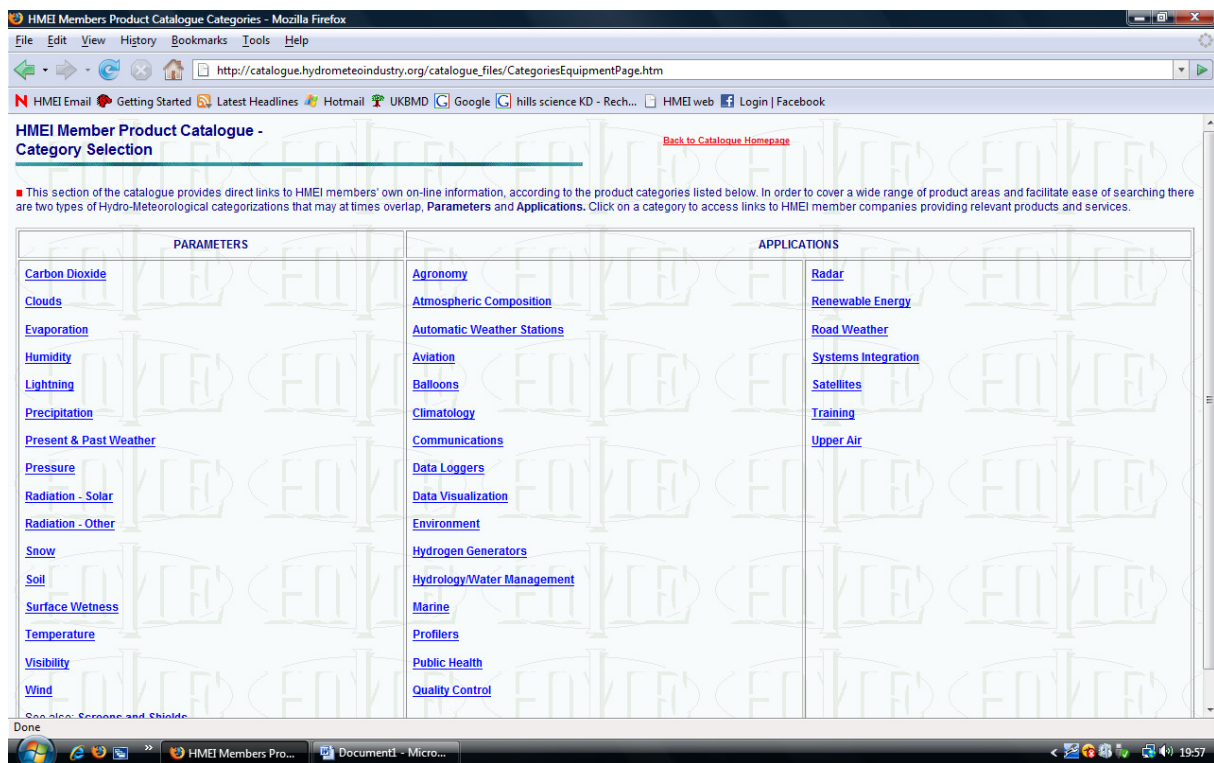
HMEI Members Product Catalogue Categories - Mozilla Firefox

File Edit View History Bookmarks Tools Help

http://catalogue.hydrometeoindustry.org/catalogue_files/CategoriesEquipmentPage.htm

HMEI Email Getting Started Latest Headlines Hotmail UKBMD Google hills science KD - Rech... HMEI web Login | Facebook

HMEI Member Product Catalogue - Category Selection

Back to Catalogue Homepage

This section of the catalogue provides direct links to HMEI members' own on-line information, according to the product categories listed below. In order to cover a wide range of product areas and facilitate ease of searching there are two types of Hydro-Meteorological categorizations that may at times overlap, **Parameters** and **Applications.** Click on a category to access links to HMEI member companies providing relevant products and services.

| PARAMETERS | APPLICATIONS | |
|---|---|---|
| Carbon Dioxide | Agronomy | Radar |
| Clouds | Atmospheric Composition | Renewable Energy |
| Evaporation | Automatic Weather Stations | Road Weather |
| Humidity | Aviation | Systems Integration |
| Lightning | Balloons | Satellites |
| Precipitation | Climatology | Training |
| Present & Past Weather | Communications | Upper Air |
| Pressure | Data Loggers | |
| Radiation - Solar | Data Visualization | |
| Radiation - Other | Environment | |
| Snow | Hydrogen Generators | |
| Soil | Hydrology/Water Management | |
| Surface Wetness | Marine | |
| Temperature | Profilers | |
| Visibility | Public Health | |
| Wind | Quality Control | |
| See also: Screens and Shields | | |

Done

HMEI Members Pro... Document1 - Micro... 19:57